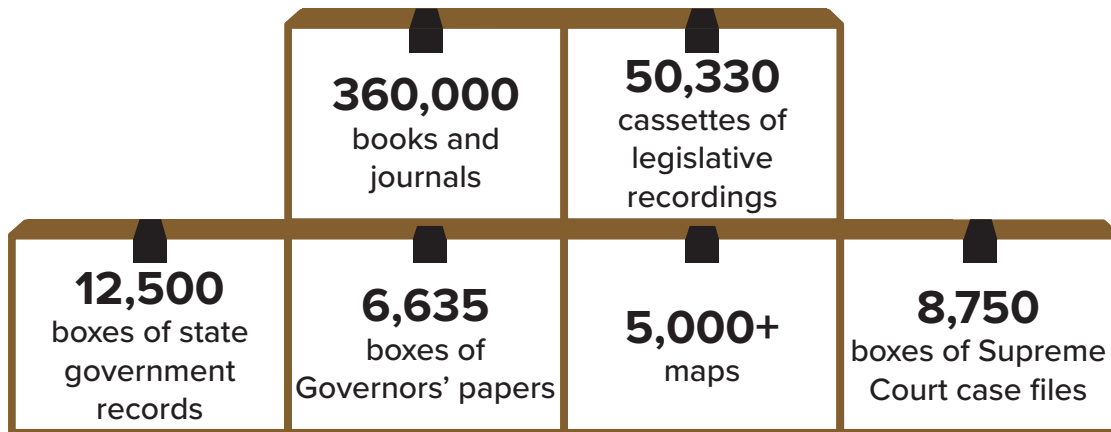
360,000
books and journals

50,330
cassettes of legislative recordings

12,500
boxes of state government records

6,635
boxes of Governors' papers

5,000+
maps

8,750
boxes of Supreme Court case files